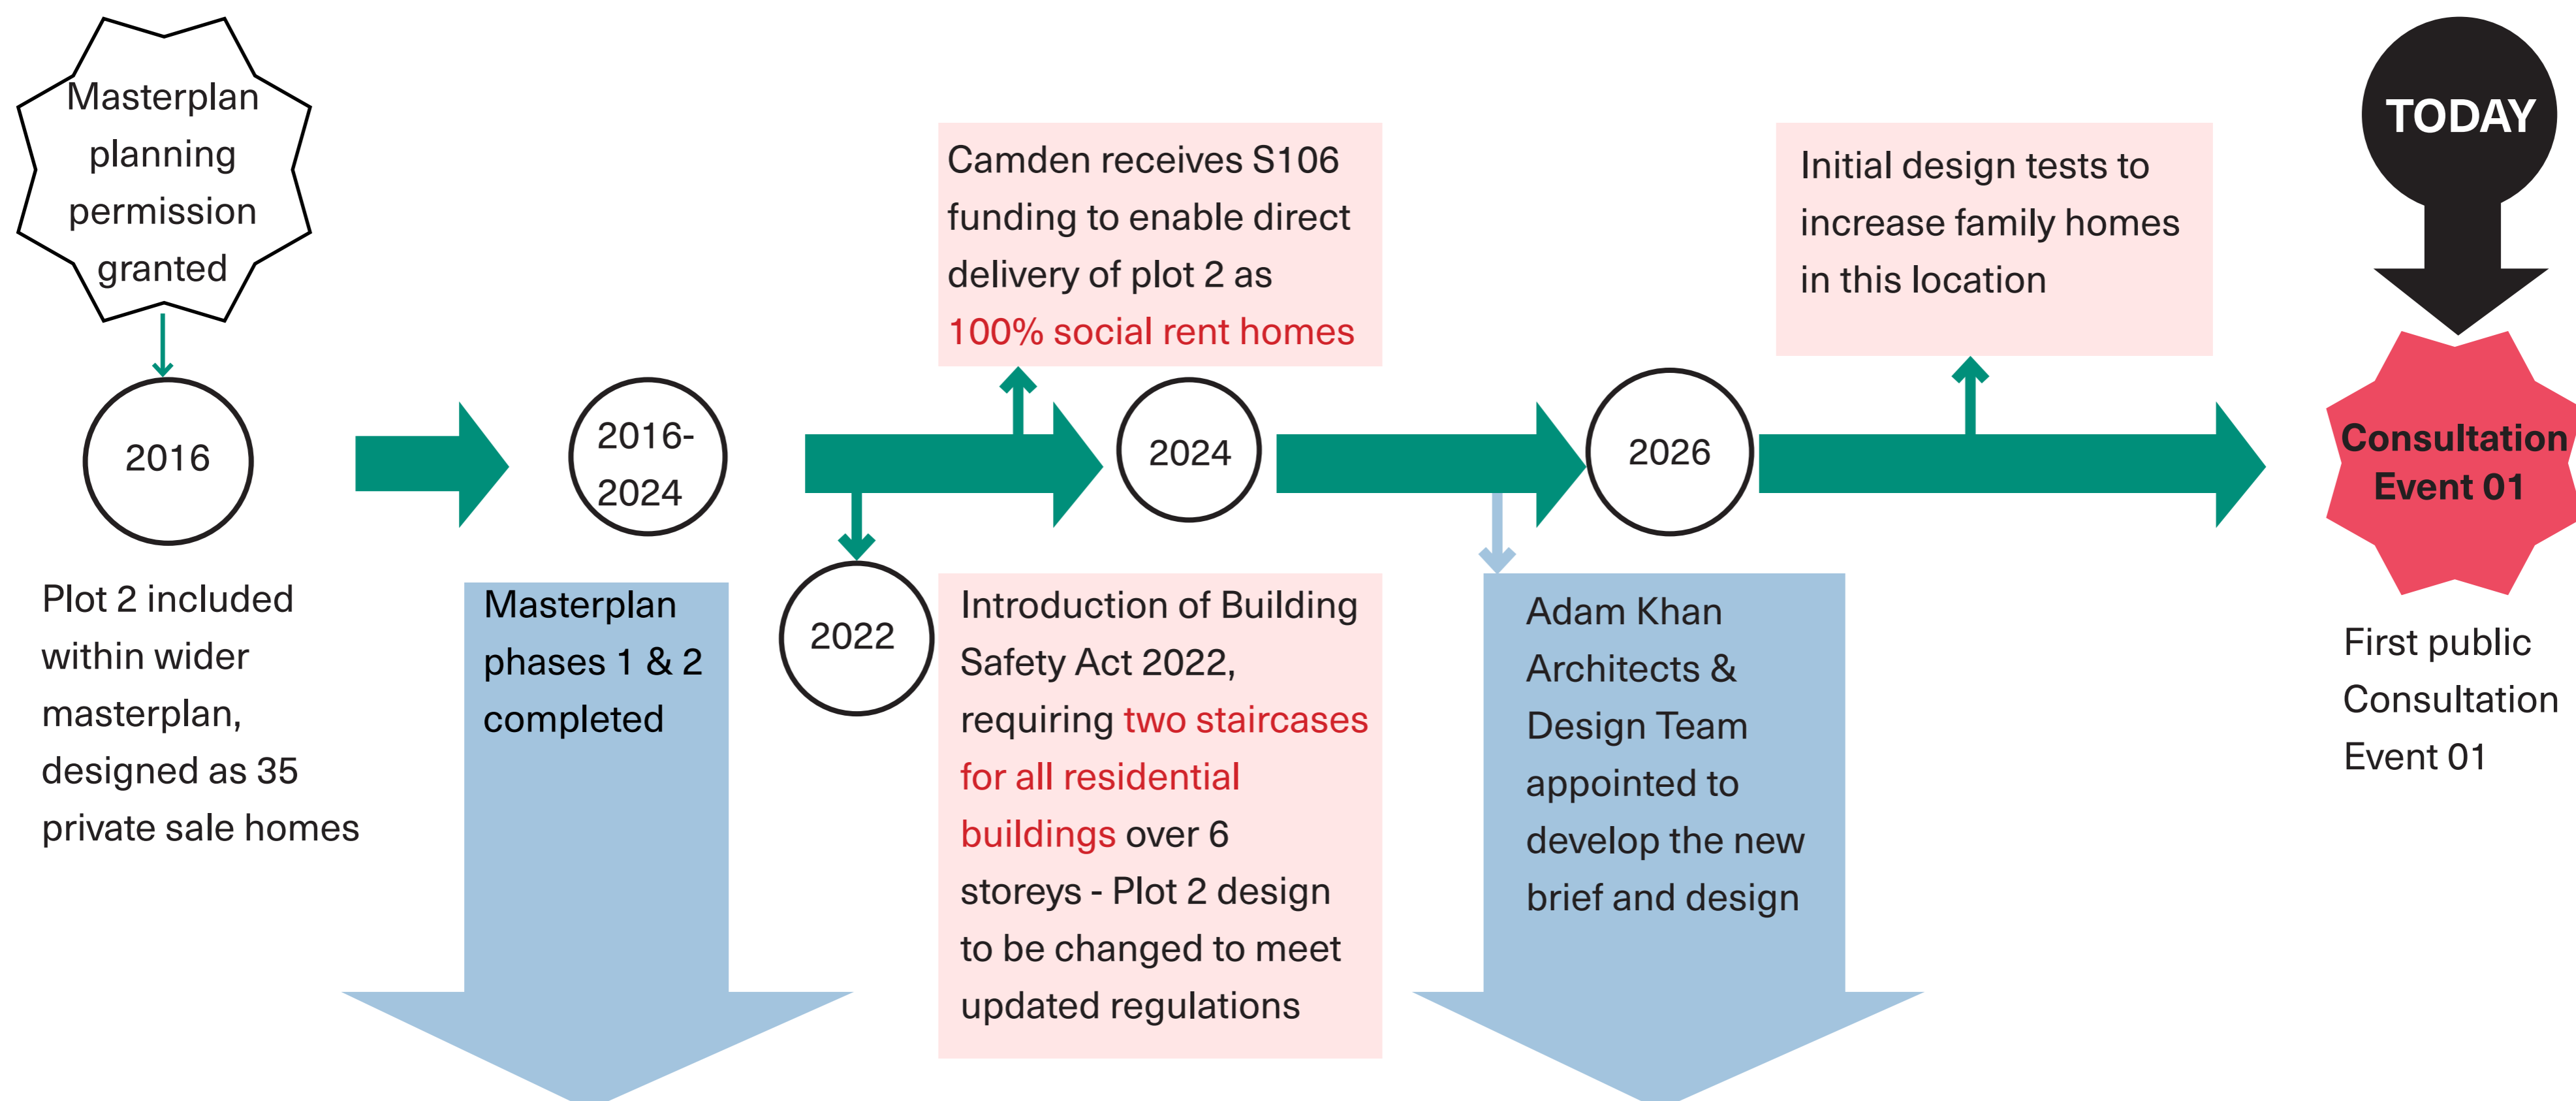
Masterplan planning permission granted

2016

Plot 2 included within wider masterplan, designed as 35 private sale homes

2016-2024

Masterplan phases 1 & 2 completed

2022

Camden receives S106 funding to enable direct delivery of plot 2 as 100% social rent homes

Introduction of Building Safety Act 2022, requiring two staircases for all residential buildings over 6 storeys - Plot 2 design to be changed to meet updated regulations

2024

Adam Khan Architects & Design Team appointed to develop the new brief and design

2026

Initial design tests to increase family homes in this location

TODAY

Consultation Event 01

First public Consultation Event 01